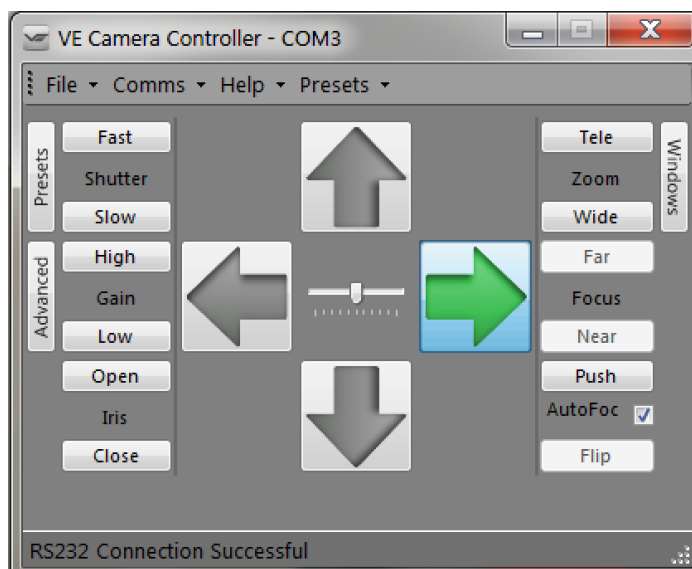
VE Camera Controller - COM3

File ▾ Comms ▾ Help ▾ Presets ▾

Presets

Advanced

Fast

Shutter

Slow

High

Gain

Low

Open

Iris

Close

Tele

Zoom

Wide

Far

Focus

Near

Push

AutoFoc

Flip

Windows

RS232 Connection Successful